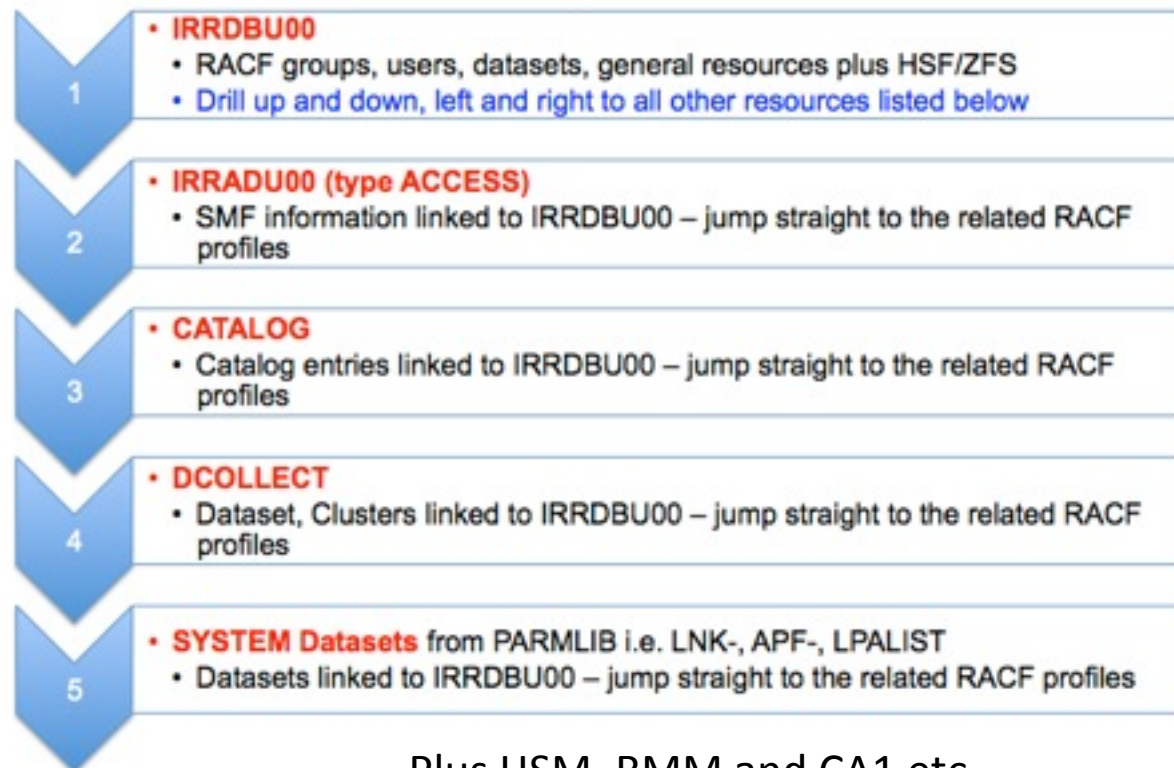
1

• IRRDBU00
• RACF groups, users, datasets, general resources plus HSF/ZFS
• Drill up and down, left and right to all other resources listed below

2

• IRRADU00 (type ACCESS)
• SMF information linked to IRRDBU00 – jump straight to the related RACF profiles

3

• CATALOG
• Catalog entries linked to IRRDBU00 – jump straight to the related RACF profiles

4

• DCOLLECT
• Dataset, Clusters linked to IRRDBU00 – jump straight to the related RACF profiles

5

• SYSTEM Datasets from PARMLIB i.e. LNK-, APF-, LPALIST
• Datasets linked to IRRDBU00 – jump straight to the related RACF profiles

Plus HSM, RMM and CA1 etc